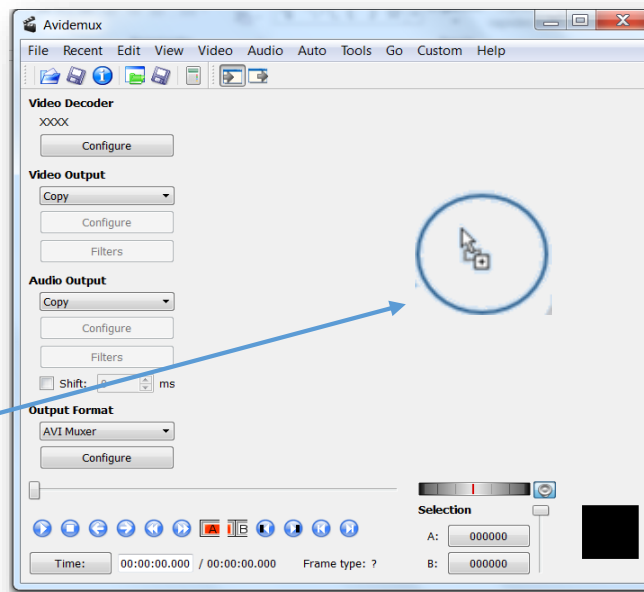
Avidemux

File Recent Edit View Video Audio Auto Tools Go Custom Help

Video Decoder
XXXX
Configure

Video Output
Copy
Configure
Filters

Audio Output
Copy
Configure
Filters
Shift: 0 ms

Output Format
AVI Muxer
Configure

A B

Selection
A: 000000
B: 000000

Time: 00:00:00.000 / 00:00:00.000 Frame type: ?